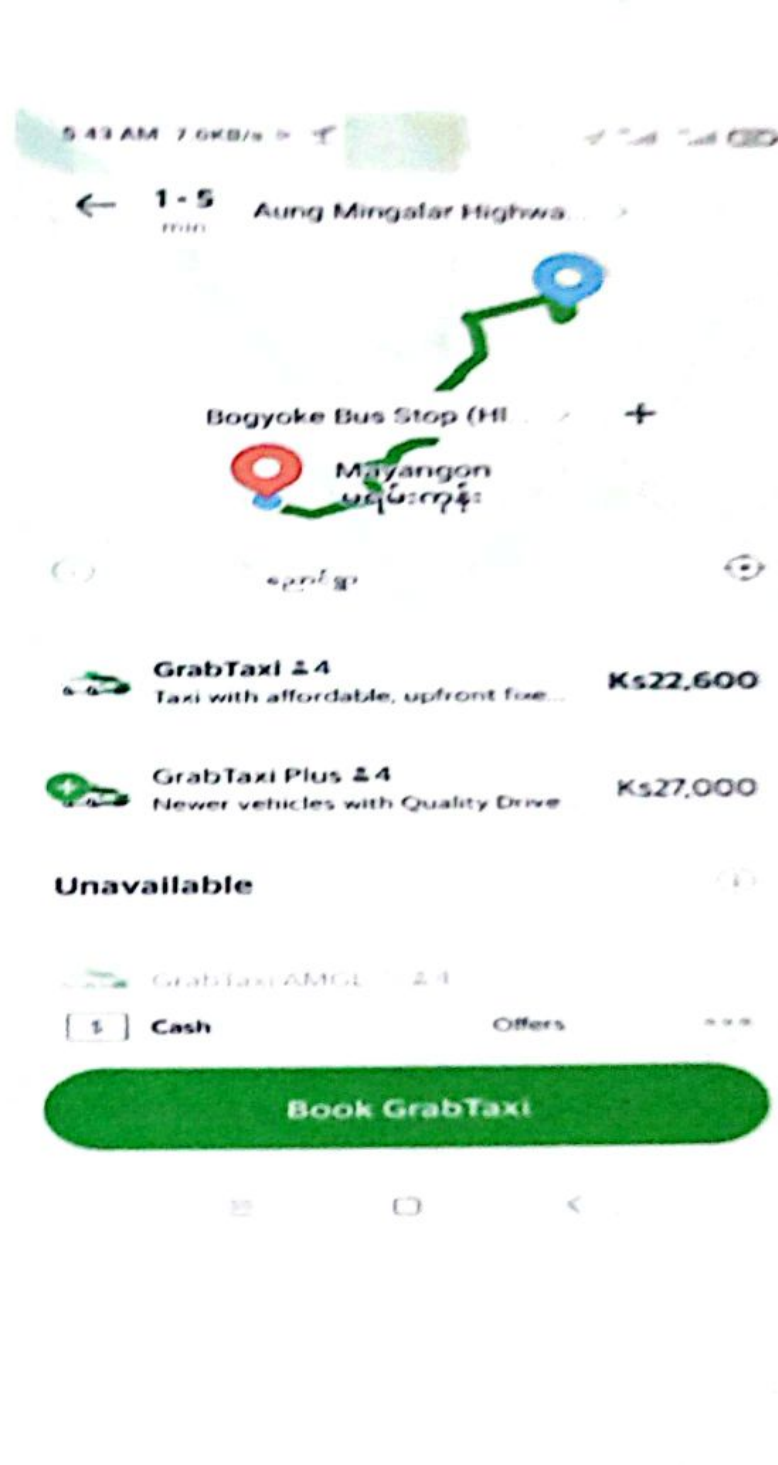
5:43 AM 7.6KB/s

← 1-5 min Aung Mingalar Highwa... >

Bogyoke Bus Stop (Hl... > +

Mayangon
မရမ်းကုန်း

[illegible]

GrabTaxi 4
Taxi with affordable, upfront fee...
Ks22,600

GrabTaxi Plus 4
Newer vehicles with Quality Drive
Ks27,000

Unavailable

GrabTaxi AMGL 4

Cash Offers ...

Book GrabTaxi